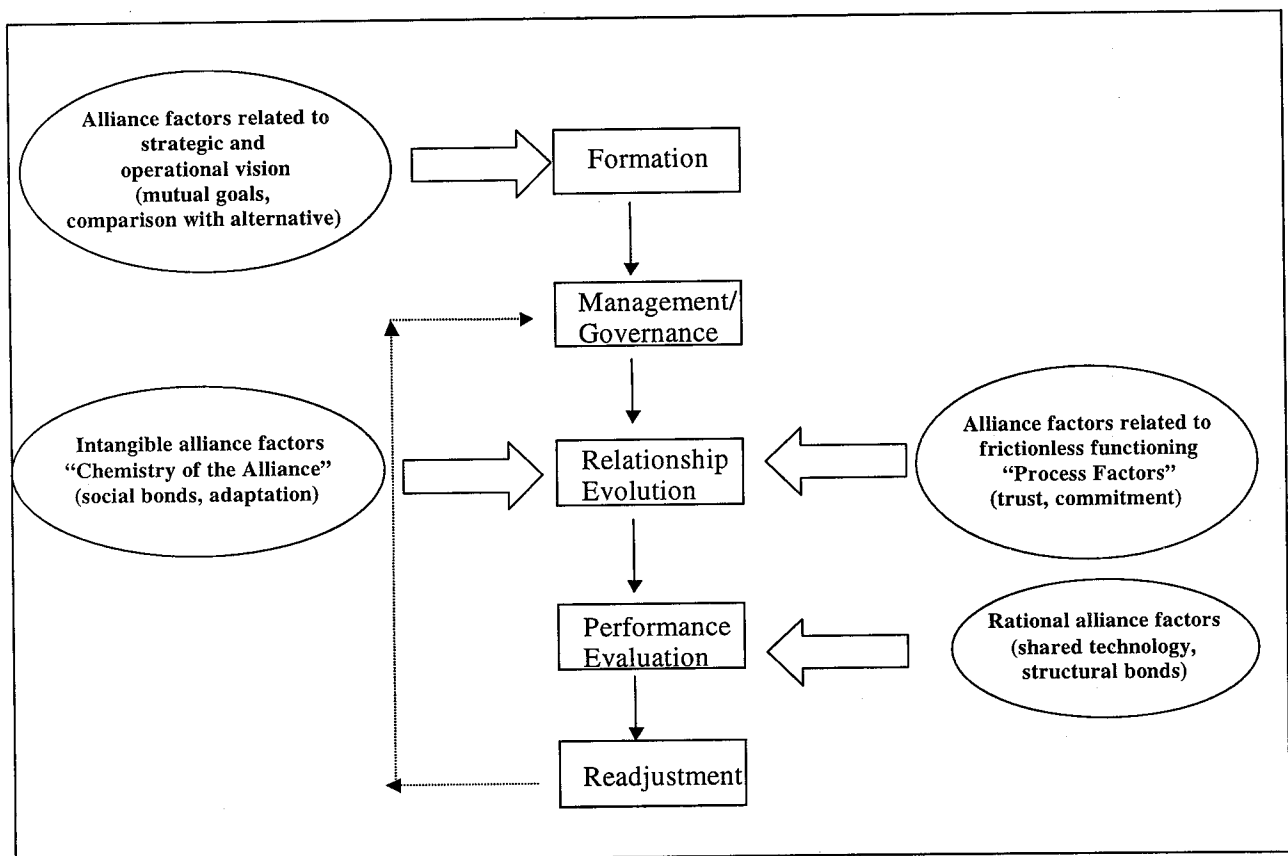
Alliance factors related to strategic and operational vision (mutual goals, comparison with alternative)

Formation

Management/ Governance

Intangible alliance factors "Chemistry of the Alliance" (social bonds, adaptation)

Relationship Evolution

Alliance factors related to frictionless functioning "Process Factors" (trust, commitment)

Performance Evaluation

Rational alliance factors (shared technology, structural bonds)

Readjustment